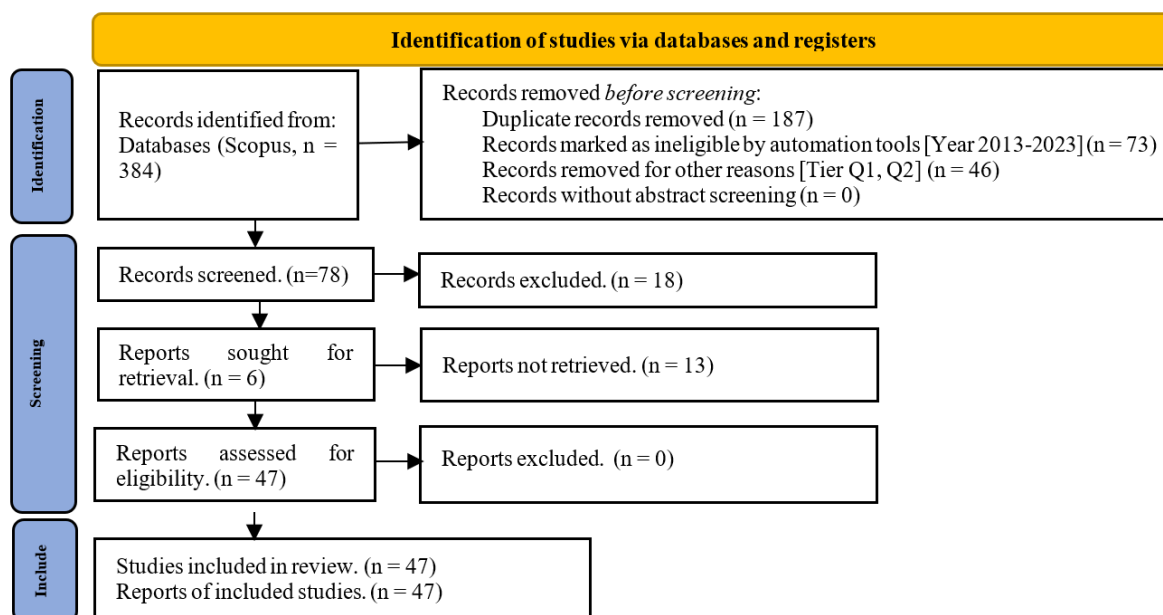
Identification of studies via databases and registers

Identification

Records identified from: Databases (Scopus, n = 384)

Records removed *before screening*:
Duplicate records removed (n = 187)
Records marked as ineligible by automation tools [Year 2013-2023] (n = 73)
Records removed for other reasons [Tier Q1, Q2] (n = 46)
Records without abstract screening (n = 0)

Screening

Records screened. (n=78)

Records excluded. (n = 18)

Reports sought for retrieval. (n = 6)

Reports not retrieved. (n = 13)

Reports assessed for eligibility. (n = 47)

Reports excluded. (n = 0)

Include

Studies included in review. (n = 47)
Reports of included studies. (n = 47)